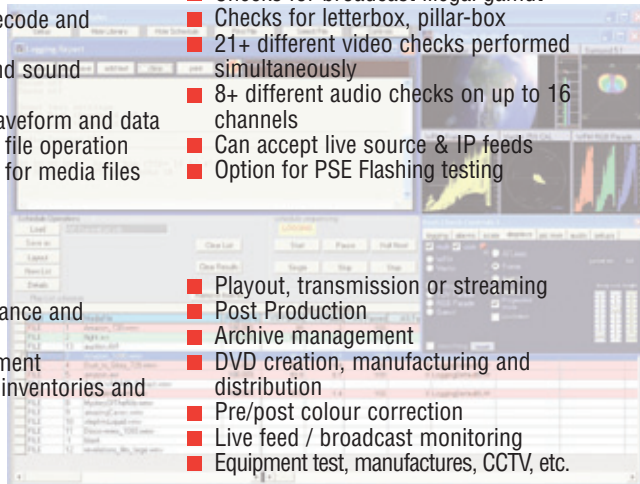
ecode and
nd sound
aveform and data
file operation
for media files
ance and
ment
inventories and

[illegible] for broadcast illegal gamut
Checks for letterbox, pillar-box
21+ different video checks performed simultaneously
8+ different audio checks on up to 16 channels
Can accept live source & IP feeds
Option for PSE Flashing testing

Playout, transmission or streaming
Post Production
Archive management
DVD creation, manufacturing and distribution
Pre/post colour correction
Live feed / broadcast monitoring
Equipment test, manufactures, CCTV, etc.